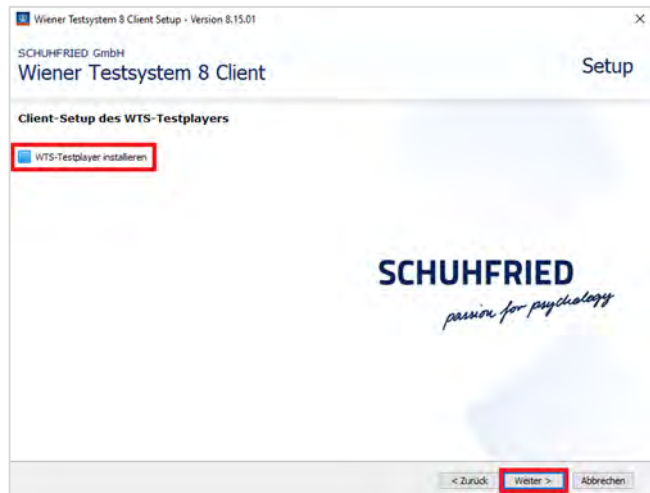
Wiener Testsystem 8 Client Setup - Version 8.15.01

×

SCHUHFRIED GmbH
Wiener Testsystem 8 Client

Setup

Client-Setup des WTS-Testplayers

WTS-Testplayer installieren

SCHUHFRIED
passion for psychology

< Zurück

Weiter >

Abbrechen